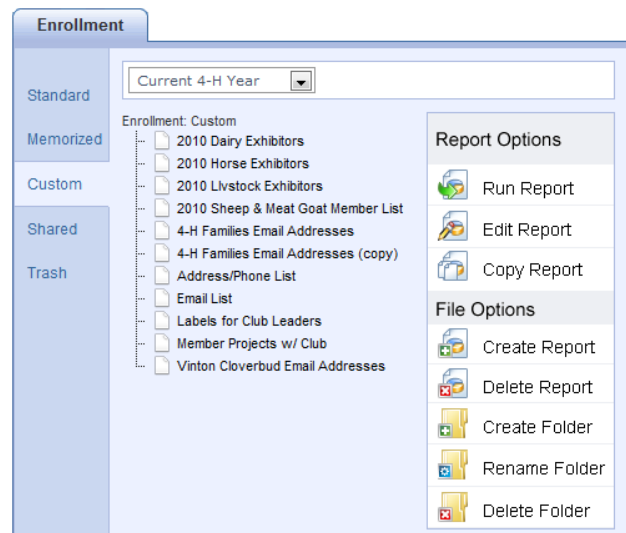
Enrollment

Standard
Memorized
Custom
Shared
Trash

Current 4-H Year

Enrollment: Custom
2010 Dairy Exhibitors
2010 Horse Exhibitors
2010 Livstock Exhibitors
2010 Sheep & Meat Goat Member List
4-H Families Email Addresses
4-H Families Email Addresses (copy)
Address/Phone List
Email List
Labels for Club Leaders
Member Projects w/ Club
Vinton Cloverbud Email Addresses

Report Options
Run Report
Edit Report
Copy Report
File Options
Create Report
Delete Report
Create Folder
Rename Folder
Delete Folder